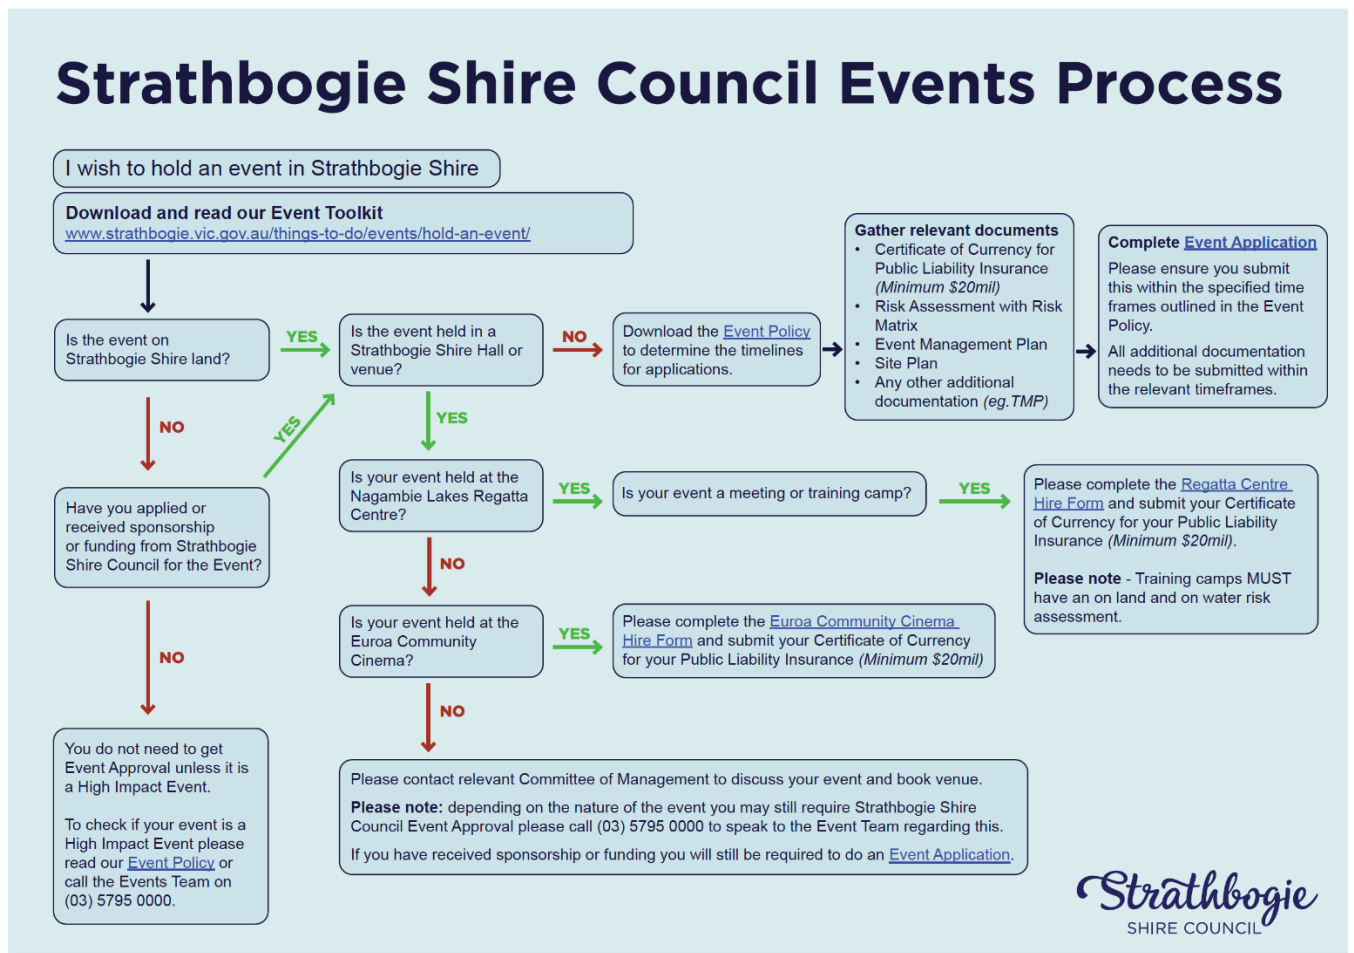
Strathbogie Shire Council Events Process

I wish to hold an event in Strathbogie Shire

Download and read our Event Toolkit
www.strathbogie.vic.gov.au/things-to-do/events/hold-an-event/

Is the event on Strathbogie Shire land?

YES

Is the event held in a Strathbogie Shire Hall or venue?

NO

Download the Event Policy to determine the timelines for applications.

Gather relevant documents
• Certificate of Currency for Public Liability Insurance (Minimum $20mil)
• Risk Assessment with Risk Matrix
• Event Management Plan
• Site Plan
• Any other additional documentation (eg.TMP)

Complete Event Application
Please ensure you submit this within the specified time frames outlined in the Event Policy.

All additional documentation needs to be submitted within the relevant timeframes.

NO

YES

YES

Have you applied or received sponsorship or funding from Strathbogie Shire Council for the Event?

Is your event held at the Nagambie Lakes Regatta Centre?

YES

Is your event a meeting or training camp?

YES

Please complete the Regatta Centre Hire Form and submit your Certificate of Currency for your Public Liability Insurance (Minimum $20mil).

Please note - Training camps MUST have an on land and on water risk assessment.

NO

NO

Is your event held at the Euroa Community Cinema?

YES

Please complete the Euroa Community Cinema Hire Form and submit your Certificate of Currency for your Public Liability Insurance (Minimum $20mil)

NO

You do not need to get Event Approval unless it is a High Impact Event.

To check if your event is a High Impact Event please read our Event Policy or call the Events Team on (03) 5795 0000.

Please contact relevant Committee of Management to discuss your event and book venue.

Please note: depending on the nature of the event you may still require Strathbogie Shire Council Event Approval please call (03) 5795 0000 to speak to the Event Team regarding this.

If you have received sponsorship or funding you will still be required to do an Event Application.

Strathbogie
SHIRE COUNCIL